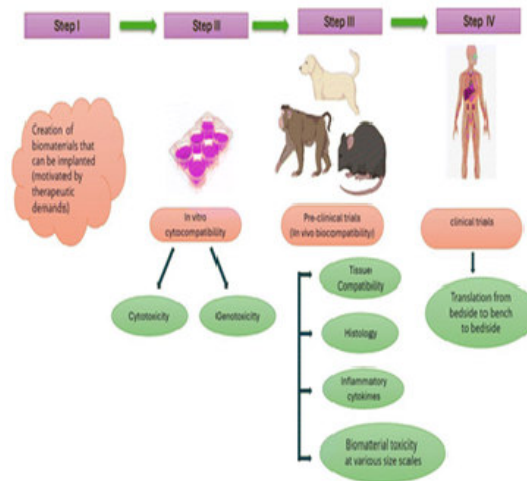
Step I

Step II

Step III

Step IV

Creation of biomaterials that can be implanted (motivated by therapeutic demands)

In vitro cytocompatibility

Pre-clinical trials (In vivo biocompatibility)

clinical trials

Cytotoxicity

IGenotoxicity

Tissue Compatibility

Histology

Inflammatory cytokimes

Biomaterial toxicity at various size scales

Translation from bedside to bench to bedside